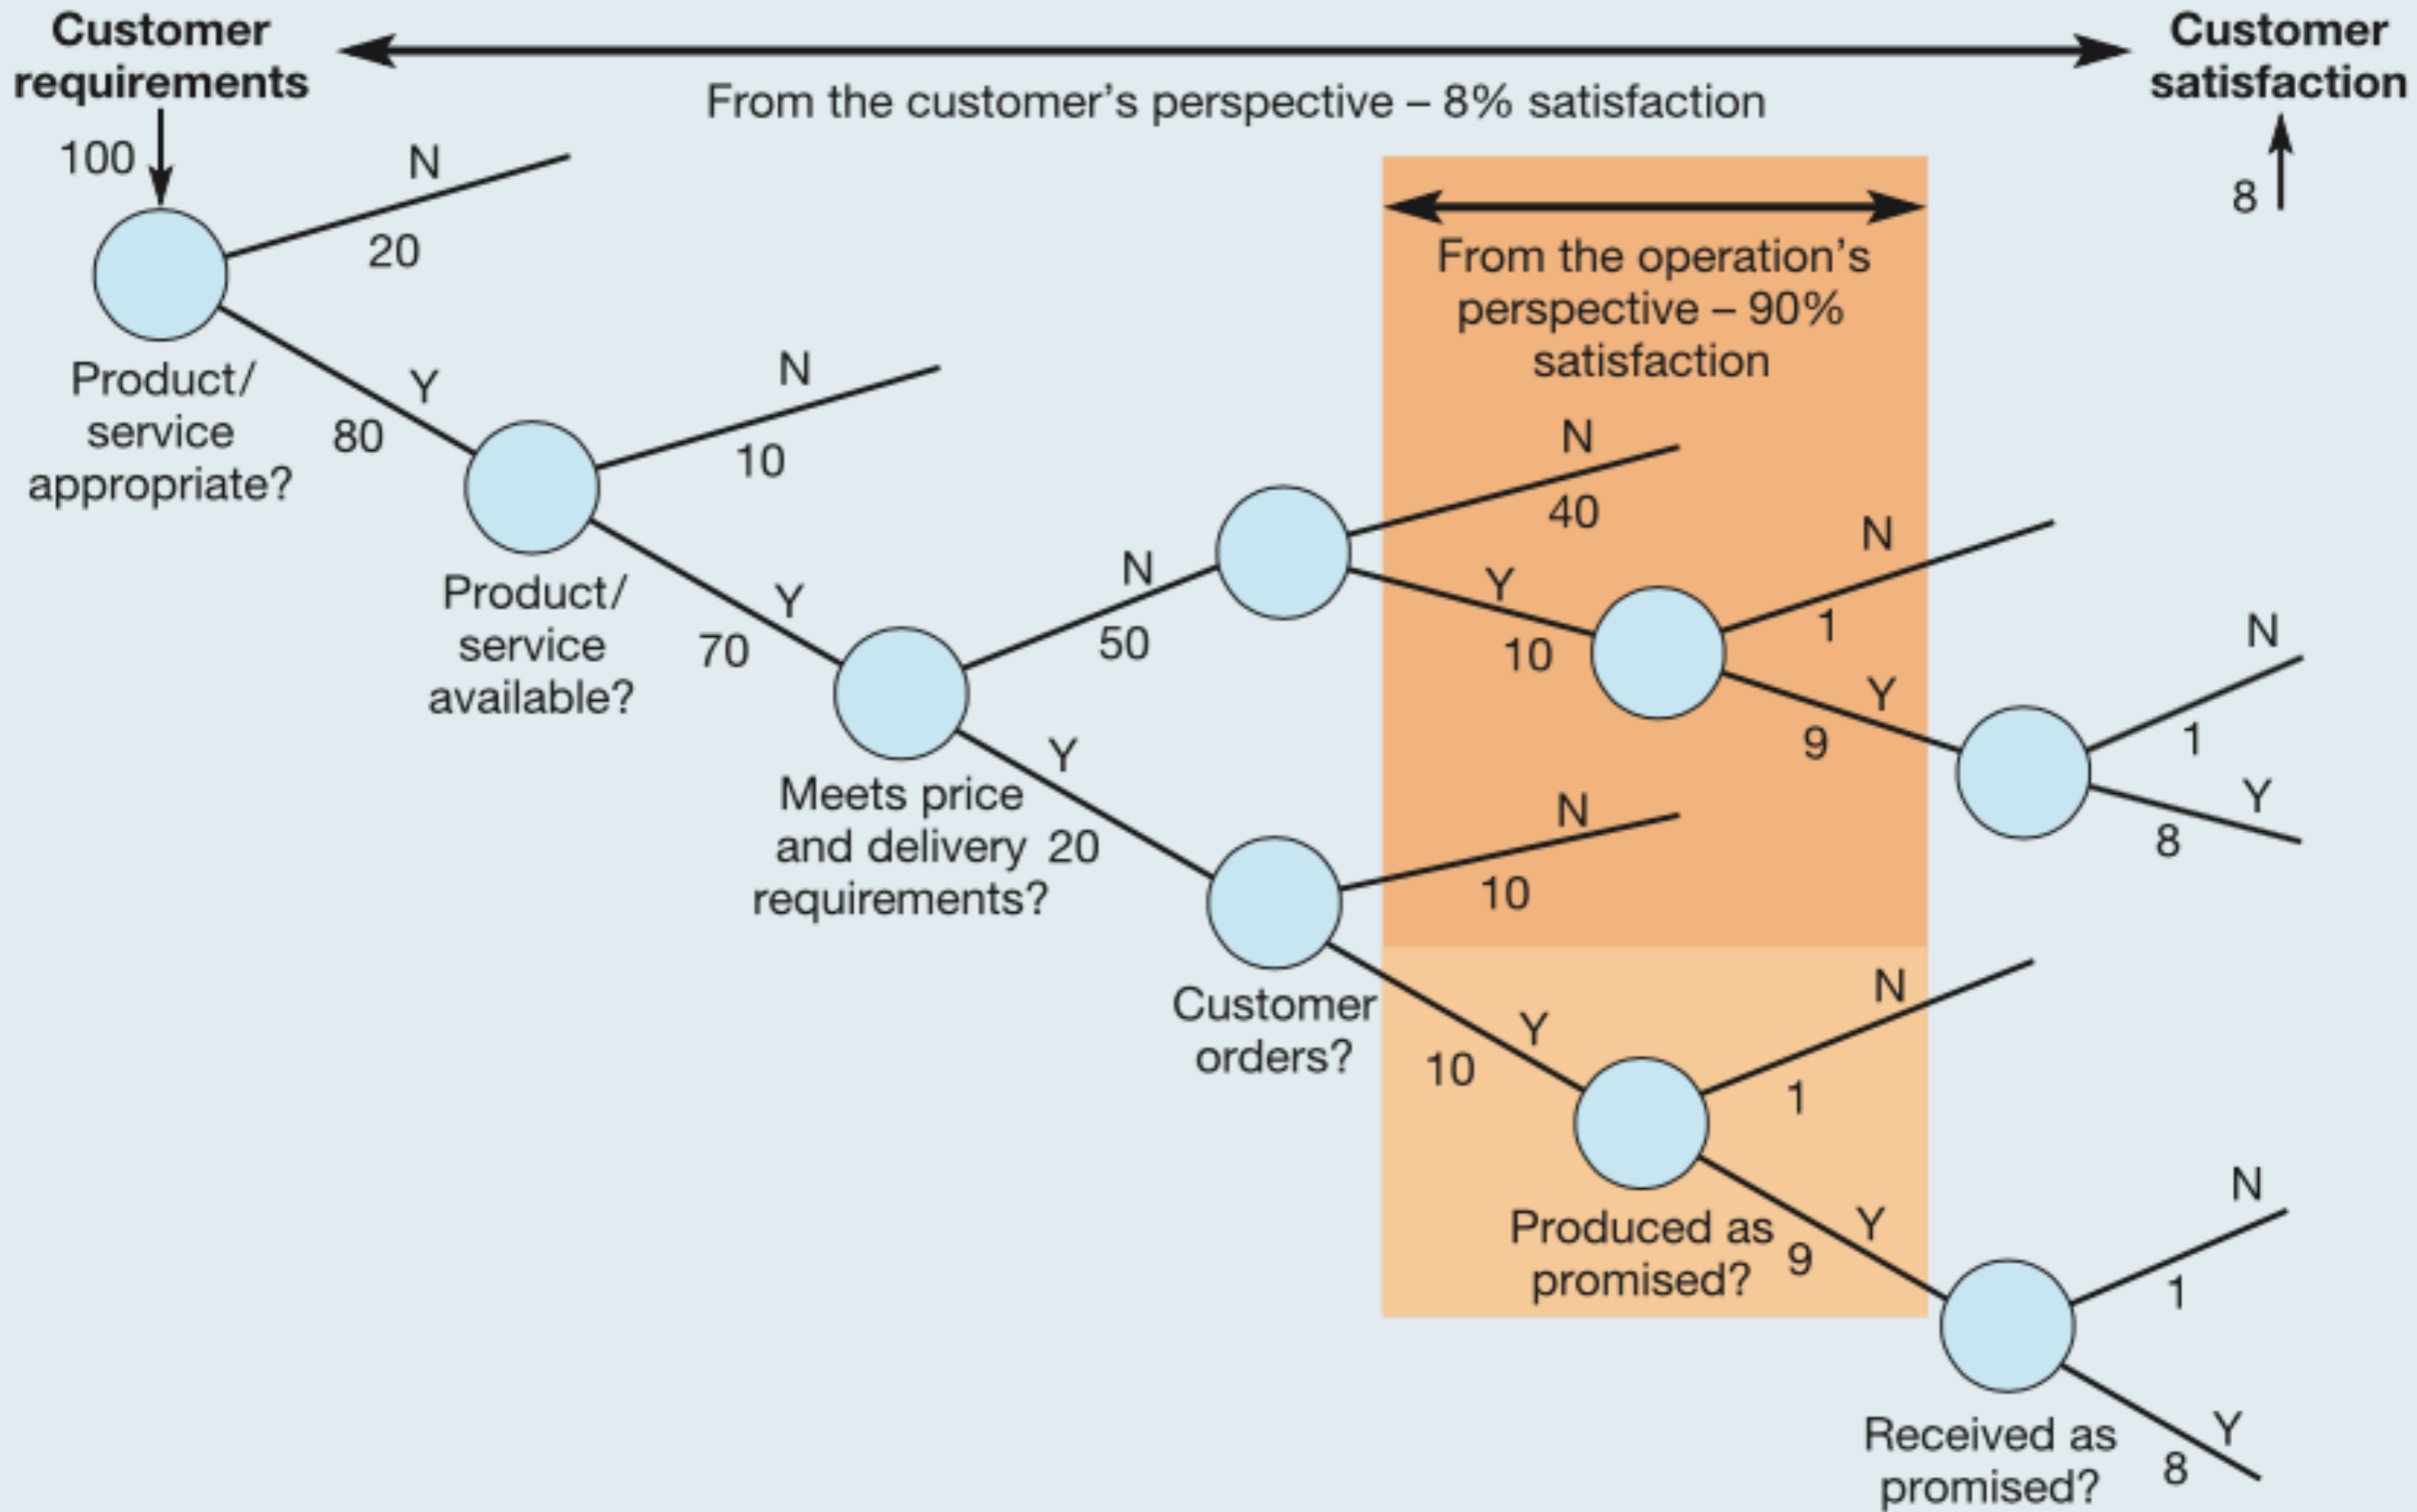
Customer requirements

Customer satisfaction

From the customer's perspective – 8% satisfaction

100

8

N

20

From the operation's perspective – 90% satisfaction

Product/ service appropriate?

Y

80

N

10

N

40

Product/ service available?

Y

70

N

50

Y

10

N

1

N

Y

9

1

Meets price and delivery requirements?

Y

20

Y

8

N

10

Customer orders?

Y

10

N

1

Produced as promised?

Y

9

N

1

Received as promised?

Y

8